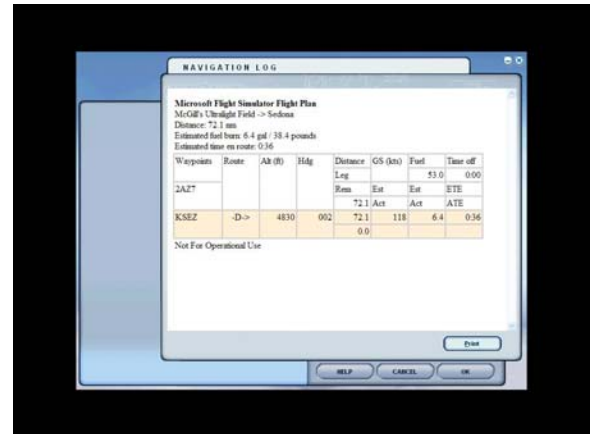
NAVIGATION LOG

Microsoft Flight Simulator Flight Plan
McGill's Ultralight Field -> Sedona
Distance: 72.1 nm
Estimated fuel burn: 6.4 gal / 38.4 pounds
Estimated time en route: 0:36

| Waypoints | Route | Alt (ft) | Hdg | Distance | GS (kts) | Fuel | Time off |
|---|---|---|---|---|---|---|---|
| | | | | Leg | | 53.0 | 0:00 |
| 2AZ7 | | | | Rem | Est | Est | ETE |
| | | | | 72.1 | Act | Act | ATE |
| KSEZ | -D-> | 4830 | 002 | 72.1 | 118 | 6.4 | 0:36 |
| | | | | 0.0 | | | |

Not For Operational Use

Print

HELP CANCEL OK